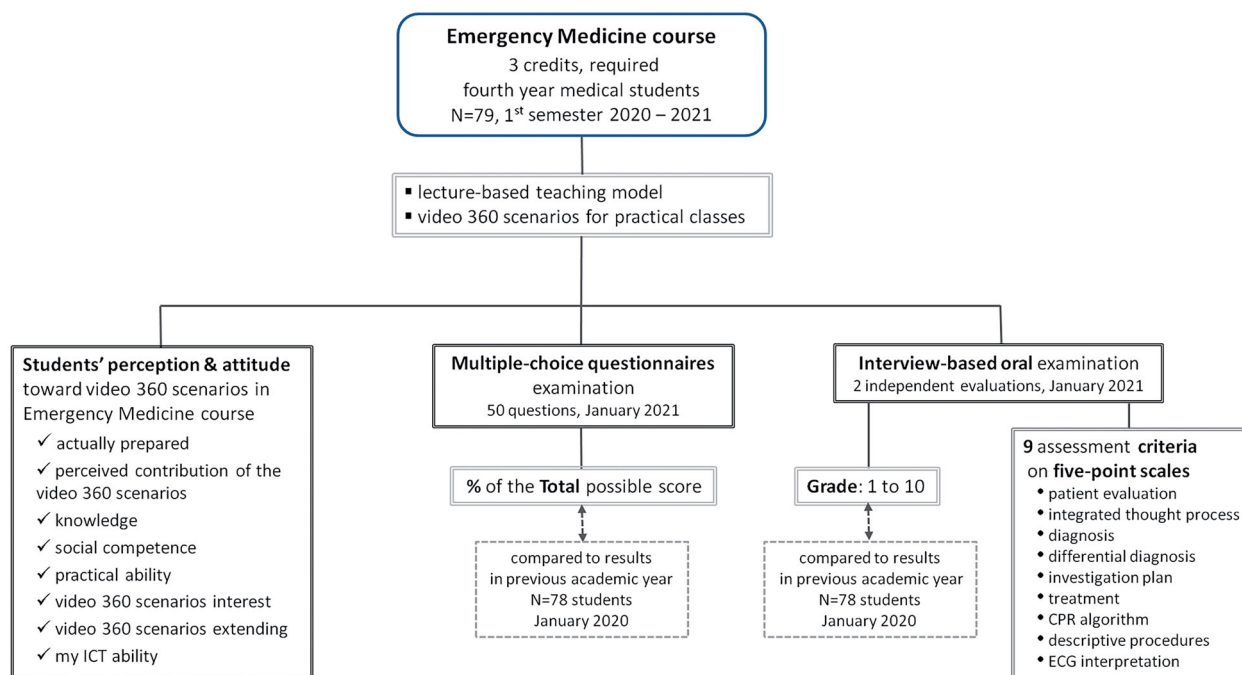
**Emergency Medicine course**
3 credits, required
fourth year medical students
N=79, 1$^{st}$ semester 2020 – 2021

▪ lecture-based teaching model
▪ video 360 scenarios for practical classes

**Students' perception & attitude** toward video 360 scenarios in Emergency Medicine course
✓ actually prepared
✓ perceived contribution of the video 360 scenarios
✓ knowledge
✓ social competence
✓ practical ability
✓ video 360 scenarios interest
✓ video 360 scenarios extending
✓ my ICT ability

**Multiple-choice questionnaires** examination
50 questions, January 2021

**%** of the **Total** possible score

compared to results in previous academic year
N=78 students
January 2020

**Interview-based oral** examination
2 independent evaluations, January 2021

**Grade**: 1 to 10

compared to results in previous academic year
N=78 students
January 2020

**9** assessment **criteria** on **five-point scales**
• patient evaluation
• integrated thought process
• diagnosis
• differential diagnosis
• investigation plan
• treatment
• CPR algorithm
• descriptive procedures
• ECG interpretation